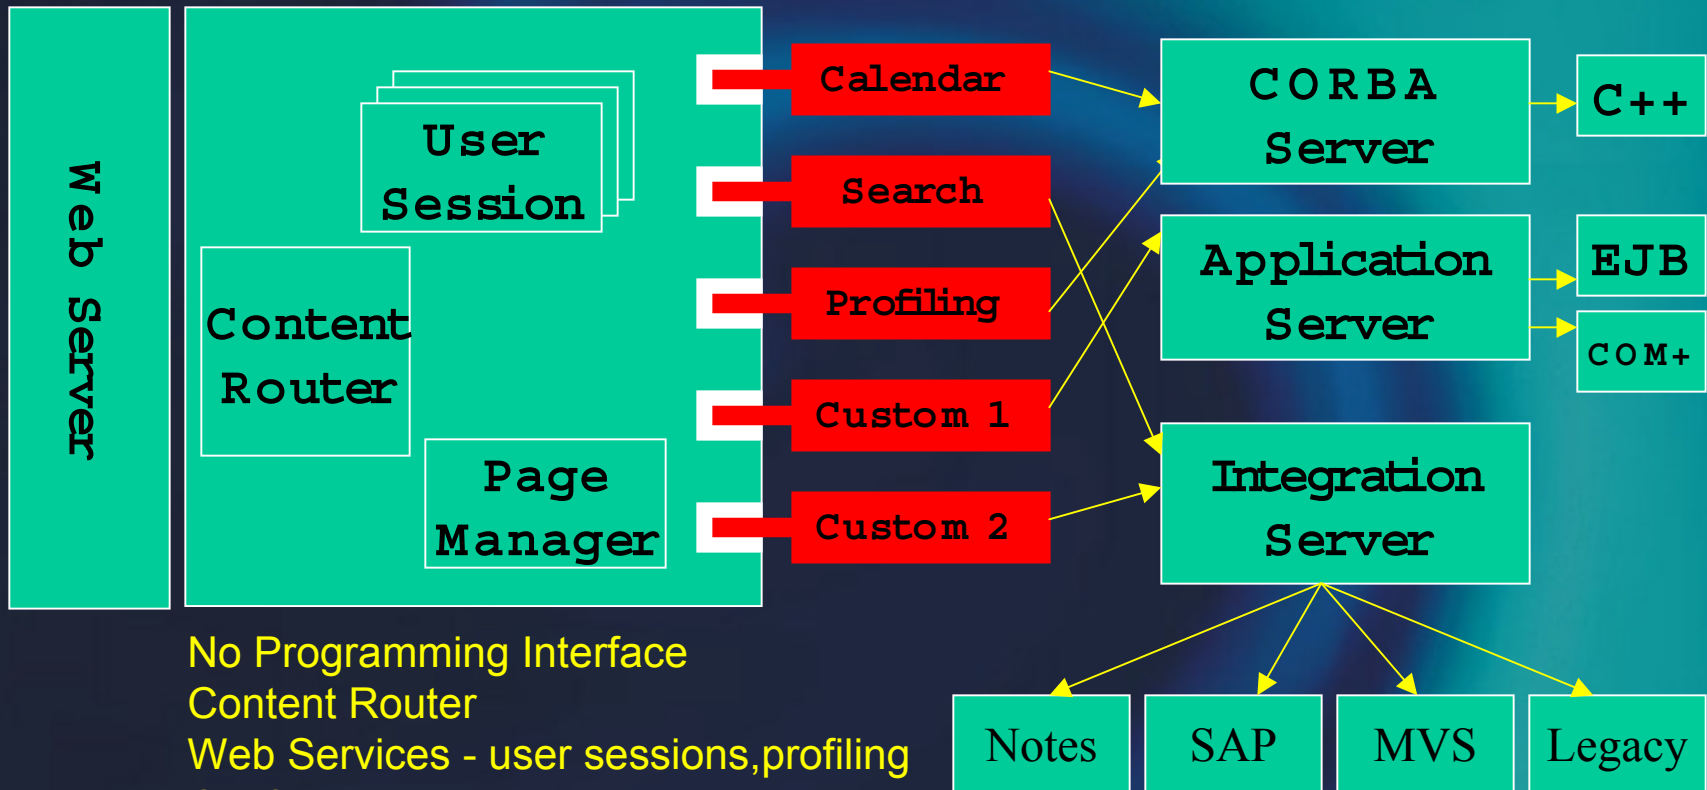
Web Server

User Session

Content Router

Page Manager

Calendar

Search

Profiling

Custom 1

Custom 2

CORBA Server

C++

Application Server

EJB

COM+

Integration Server

No Programming Interface
Content Router
Web Services - user sessions,profiling

Notes

SAP

MVS

Legacy